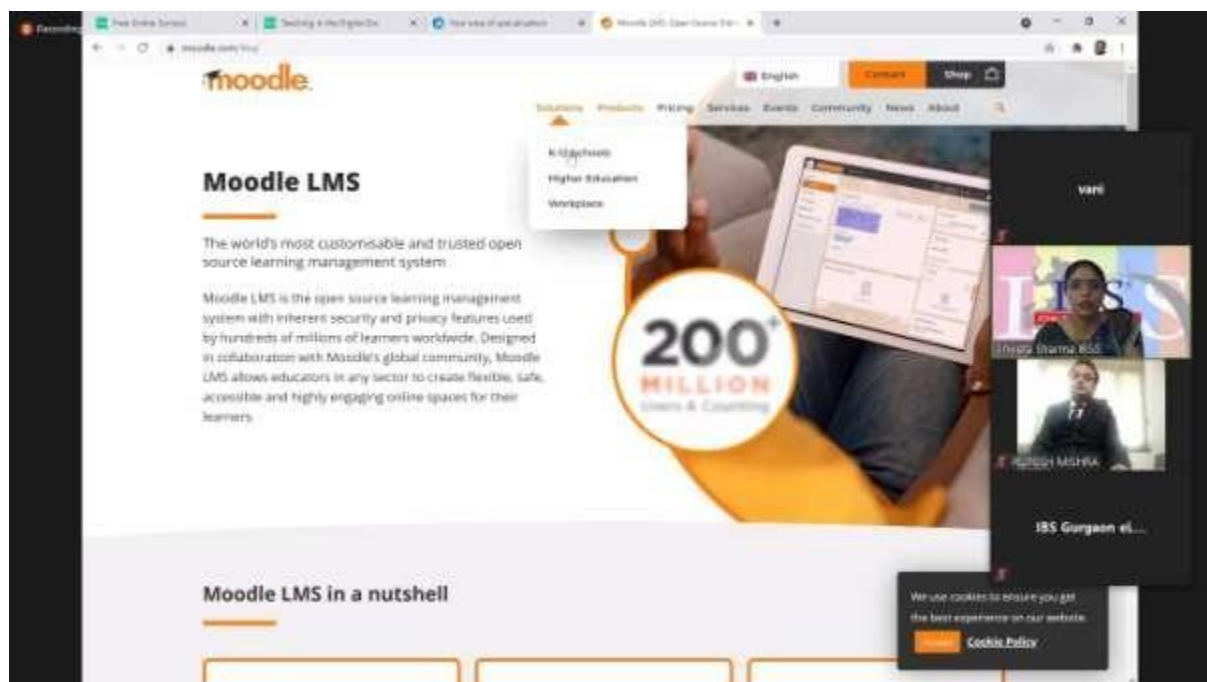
Recording

Free Online Surveys

Teaching in the Digital Era

Moodle LMS: Open Source Edu

moodle.com/lms/

moodle

English

Contact

Shop

Solutions Products Pricing Services Events Community News About

K-12 Schools
Higher Education
Workplace

Moodle LMS

The world's most customisable and trusted open source learning management system

Moodle LMS is the open source learning management system with inherent security and privacy features used by hundreds of millions of learners worldwide. Designed in collaboration with Moodle's global community, Moodle LMS allows educators in any sector to create flexible, safe, accessible and highly engaging online spaces for their learners.

200+
MILLION
Users & Counting

vani

Shreya Sharma IBS

RUPESH MISHRA

IBS Gurgaon el...

Moodle LMS in a nutshell

We use cookies to ensure you get the best experience on our website.

Accept

Cookie Policy